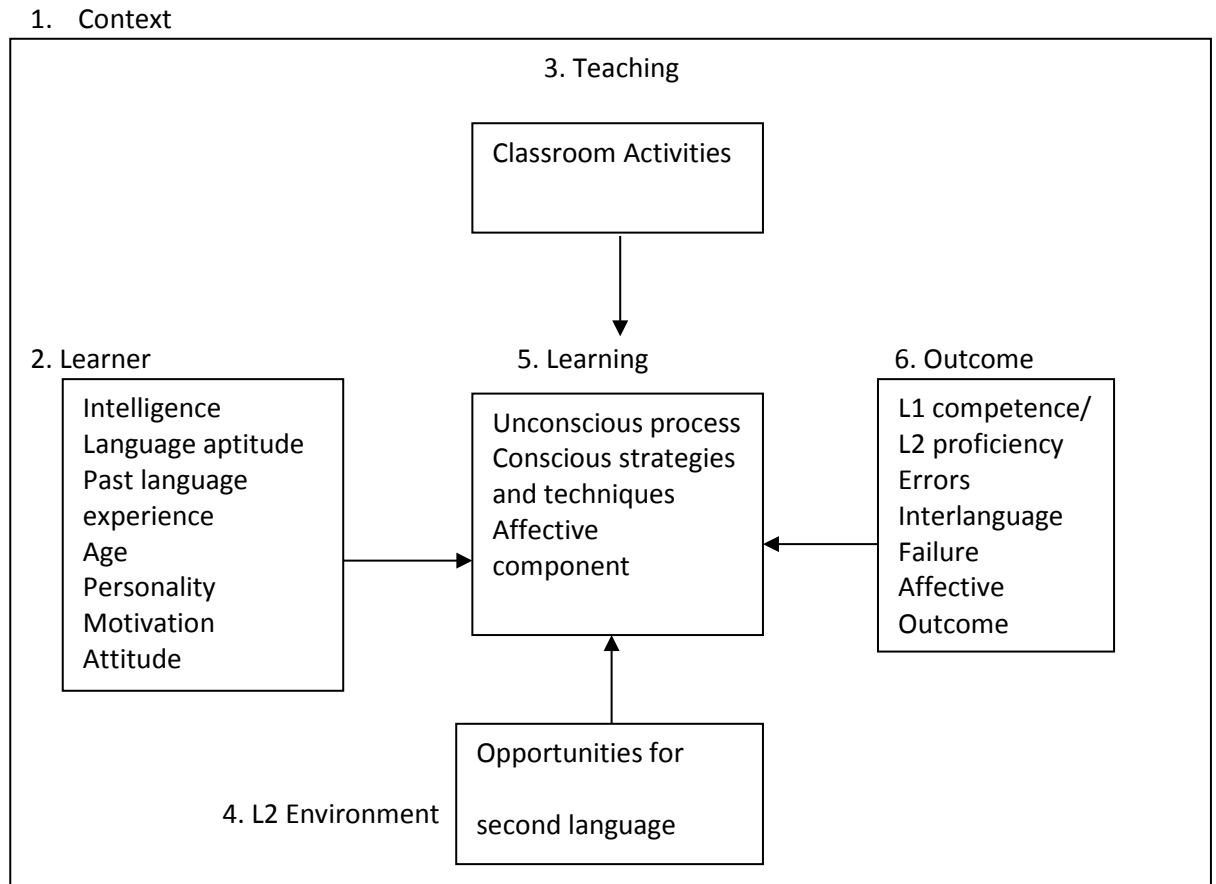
1. Context

3. Teaching

Classroom Activities

2. Learner

Intelligence
Language aptitude
Past language experience
Age
Personality
Motivation
Attitude

5. Learning

Unconscious process
Conscious strategies and techniques
Affective component

6. Outcome

L1 competence/
L2 proficiency
Errors
Interlanguage
Failure
Affective
Outcome

4. L2 Environment

Opportunities for

second language